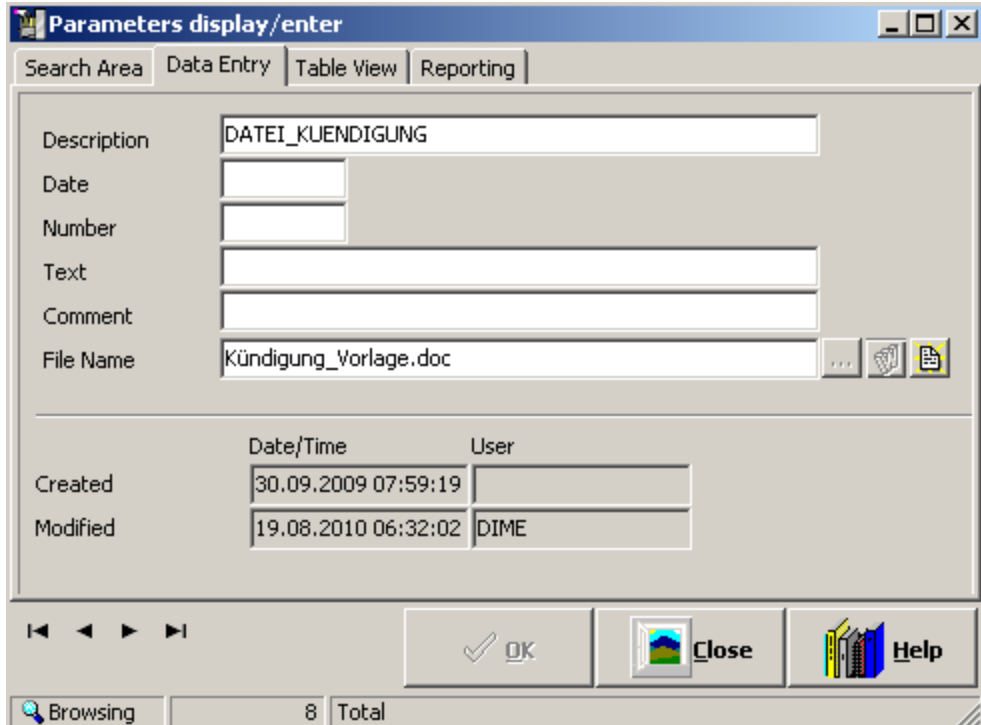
Parameters display/enter

Search Area | Data Entry | Table View | Reporting

Description DATEI_KUENDIGUNG
Date
Number
Text
Comment
File Name Kündigung_Vorlage.doc ...

Date/Time User
Created 30.09.2009 07:59:19
Modified 19.08.2010 06:32:02 DIME

OK
Close
Help

Browsing 8 Total